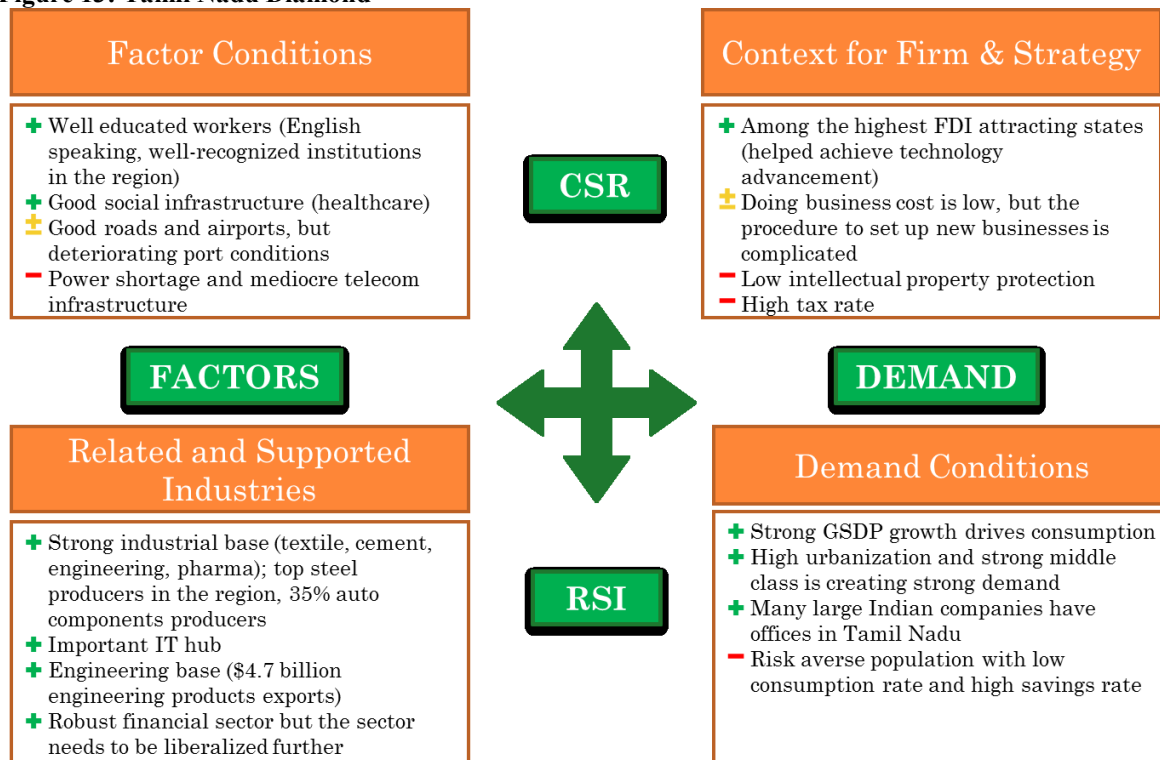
Figure 13: Tamil Nadu Diamond

Factor Conditions

+ Well educated workers (English speaking, well-recognized institutions in the region)
+ Good social infrastructure (healthcare)
± Good roads and airports, but deteriorating port conditions
− Power shortage and mediocre telecom infrastructure

Context for Firm & Strategy

+ Among the highest FDI attracting states (helped achieve technology advancement)
± Doing business cost is low, but the procedure to set up new businesses is complicated
− Low intellectual property protection
− High tax rate

CSR

FACTORS

DEMAND

Related and Supported Industries

+ Strong industrial base (textile, cement, engineering, pharma); top steel producers in the region, 35% auto components producers
+ Important IT hub
+ Engineering base ($4.7 billion engineering products exports)
+ Robust financial sector but the sector needs to be liberalized further

RSI

Demand Conditions

+ Strong GSDP growth drives consumption
+ High urbanization and strong middle class is creating strong demand
+ Many large Indian companies have offices in Tamil Nadu
− Risk averse population with low consumption rate and high savings rate